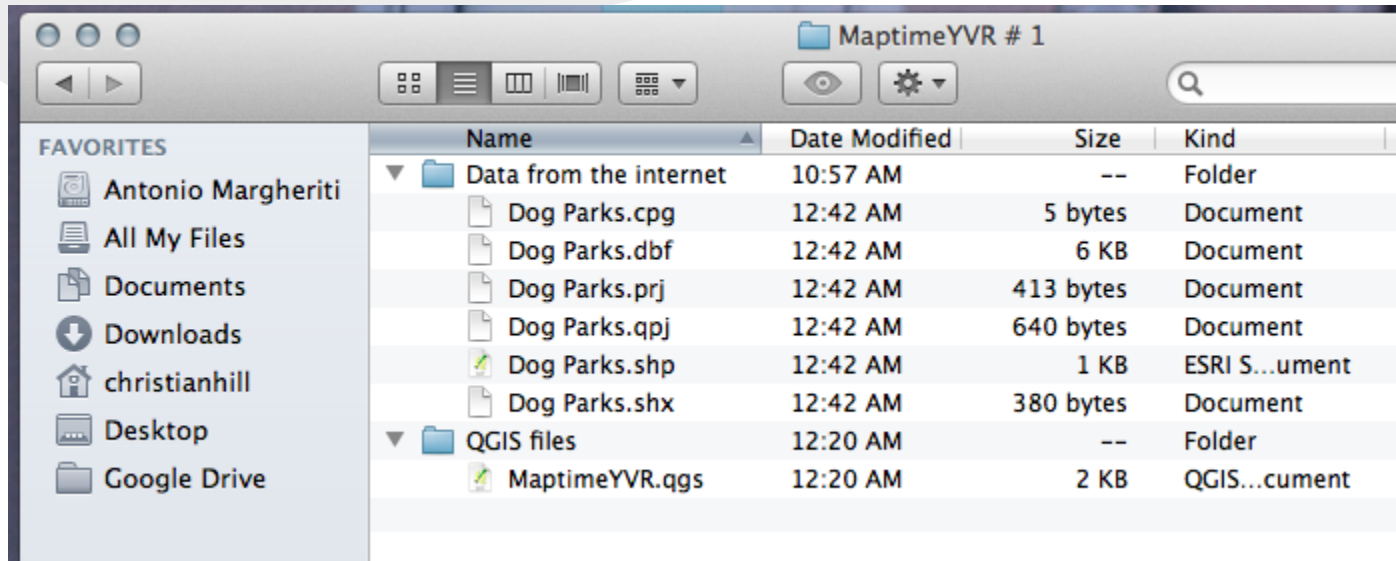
MaptimeYVR # 1

FAVORITES
Antonio Margheriti
All My Files
Documents
Downloads
christianhill
Desktop
Google Drive

| Name | Date Modified | Size | Kind |
|---|---|---|---|
| Data from the internet | 10:57 AM | -- | Folder |
| Dog Parks.cpg | 12:42 AM | 5 bytes | Document |
| Dog Parks.dbf | 12:42 AM | 6 KB | Document |
| Dog Parks.prj | 12:42 AM | 413 bytes | Document |
| Dog Parks.qpj | 12:42 AM | 640 bytes | Document |
| Dog Parks.shp | 12:42 AM | 1 KB | ESRI S...ument |
| Dog Parks.shx | 12:42 AM | 380 bytes | Document |
| QGIS files | 12:20 AM | -- | Folder |
| MaptimeYVR.qgs | 12:20 AM | 2 KB | QGIS...cument |